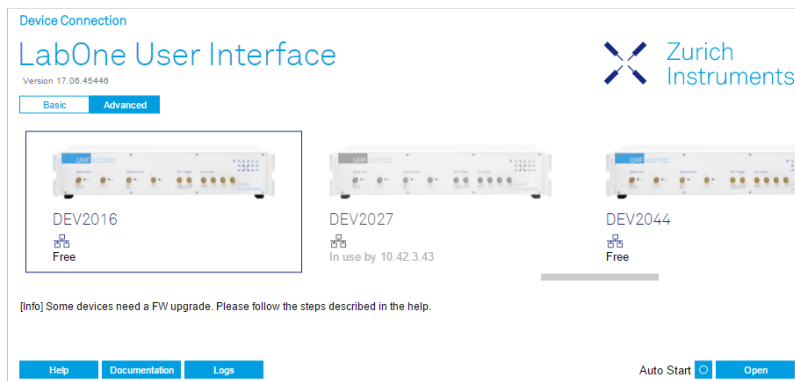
Device Connection

LabOne User Interface

Version 17.06.45446

Zurich Instruments

Basic | Advanced

DEV2016
Free

DEV2027
In use by 10.42.3.43

DEV2044
Free

[Info] Some devices need a FW upgrade. Please follow the steps described in the help.

Help | Documentation | Logs

Auto Start | Open